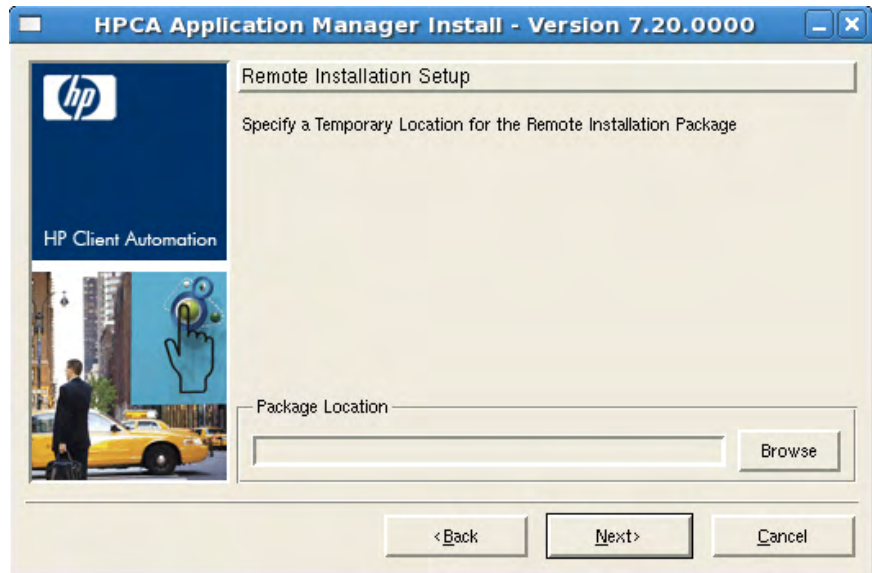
HPCA Application Manager Install - Version 7.20.0000

hp

HP Client Automation

Remote Installation Setup

Specify a Temporary Location for the Remote Installation Package

Package Location

Browse

<Back

Next>

Cancel